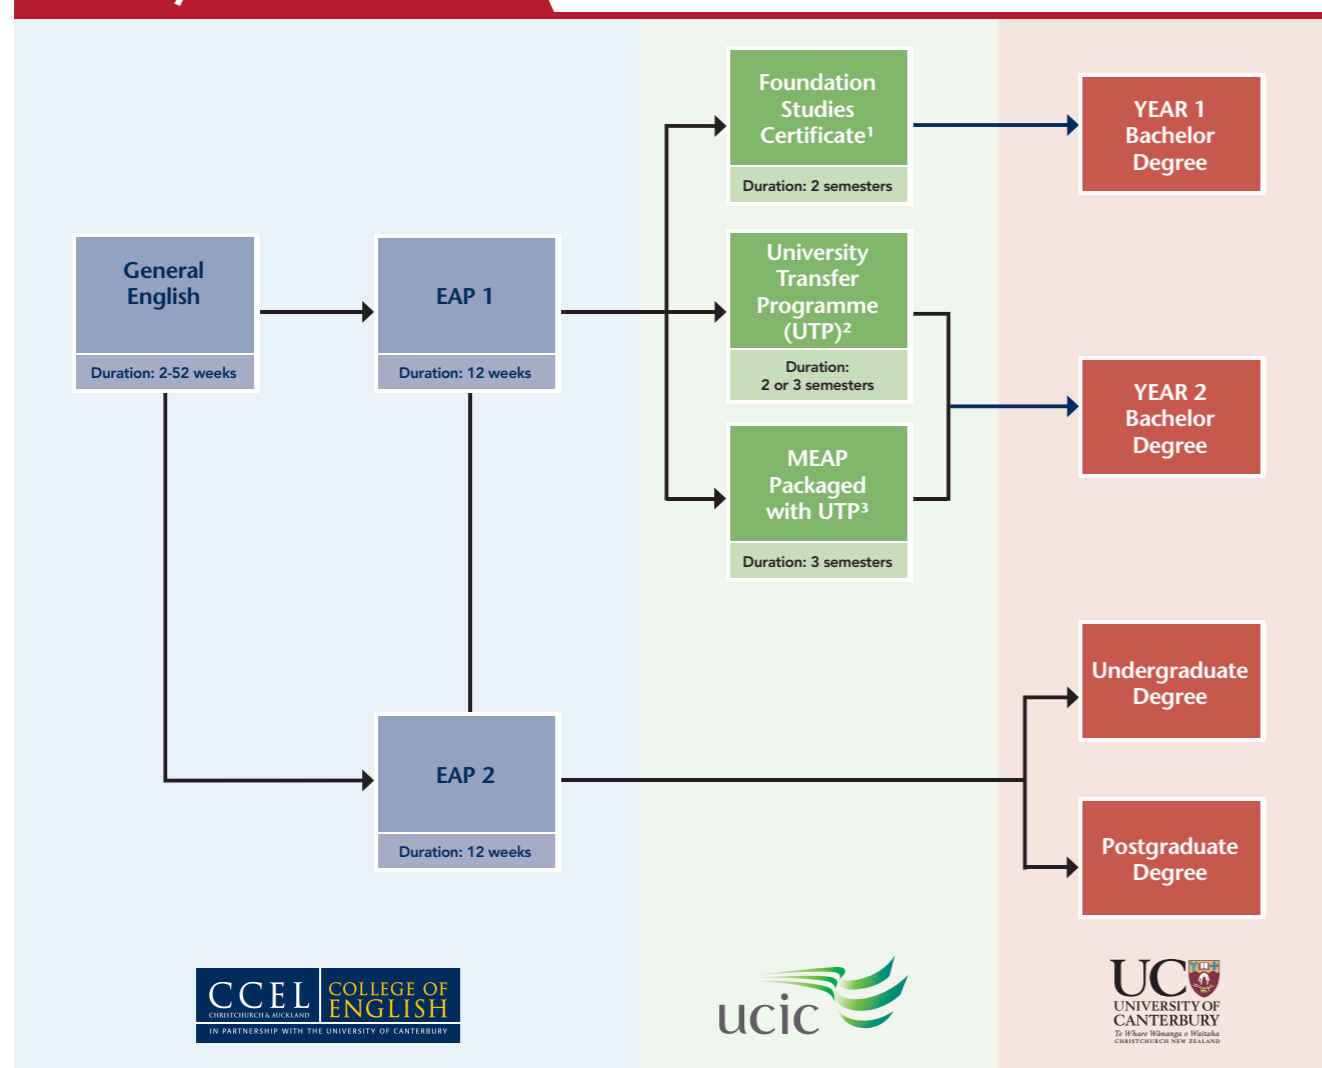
General English

Duration: 2-52 weeks

EAP 1

Duration: 12 weeks

EAP 2

Duration: 12 weeks

Foundation Studies Certificate¹

Duration: 2 semesters

University Transfer Programme (UTP)²

Duration: 2 or 3 semesters

MEAP Packaged with UTP³

Duration: 3 semesters

YEAR 1 Bachelor Degree

YEAR 2 Bachelor Degree

Undergraduate Degree

Postgraduate Degree

CCEL CHRISTCHURCH & AUCKLAND COLLEGE OF ENGLISH
IN PARTNERSHIP WITH THE UNIVERSITY OF CANTERBURY

ucic

UC UNIVERSITY OF CANTERBURY
Te Whare Wānanga o Waitaha
CHRISTCHURCH NEW ZEALAND